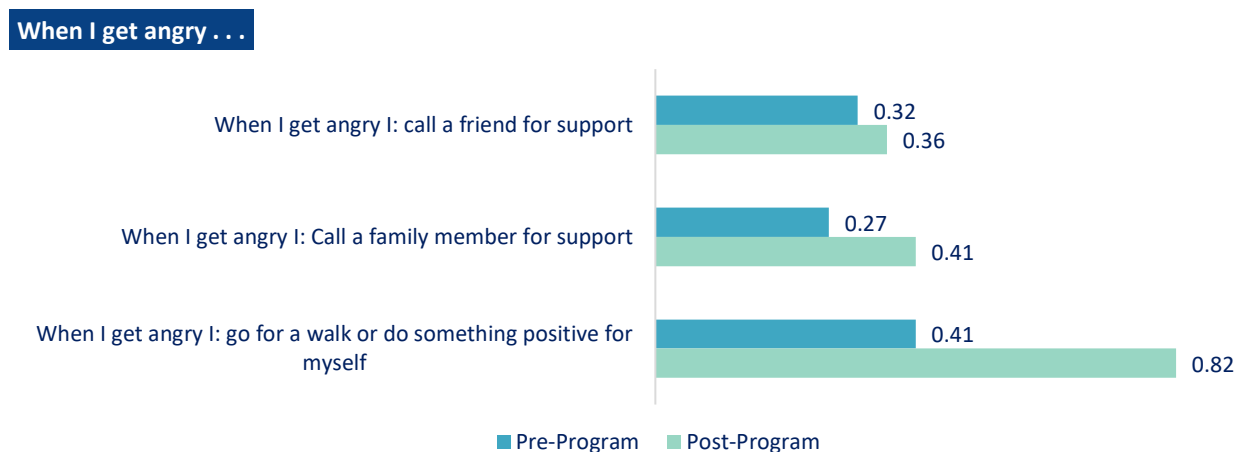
When I get angry . . .

When I get angry I: call a friend for support
0.32
0.36

When I get angry I: Call a family member for support
0.27
0.41

When I get angry I: go for a walk or do something positive for myself
0.41
0.82

Pre-Program Post-Program